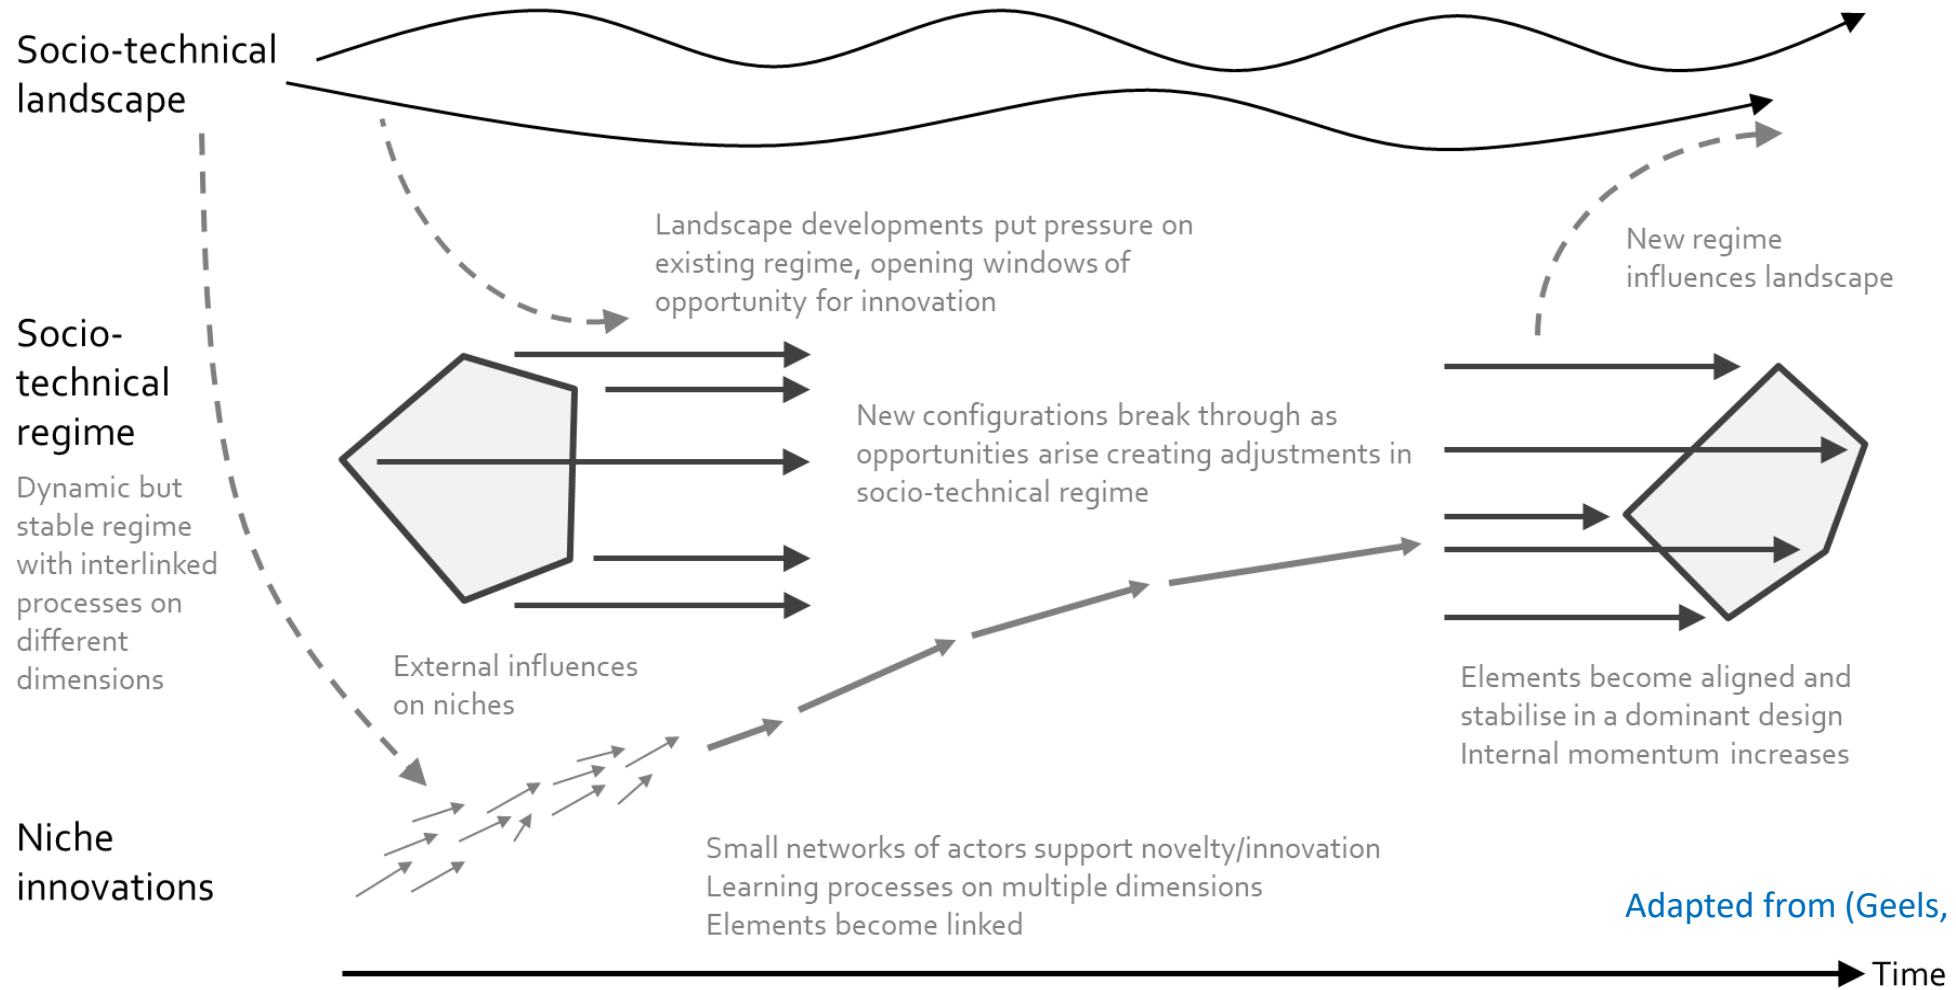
Socio-technical landscape

Landscape developments put pressure on existing regime, opening windows of opportunity for innovation

New regime influences landscape

Socio-technical regime

Dynamic but stable regime with interlinked processes on different dimensions

New configurations break through as opportunities arise creating adjustments in socio-technical regime

External influences on niches

Elements become aligned and stabilise in a dominant design
Internal momentum increases

Niche innovations

Small networks of actors support novelty/innovation
Learning processes on multiple dimensions
Elements become linked

Adapted from (Geels,

Time